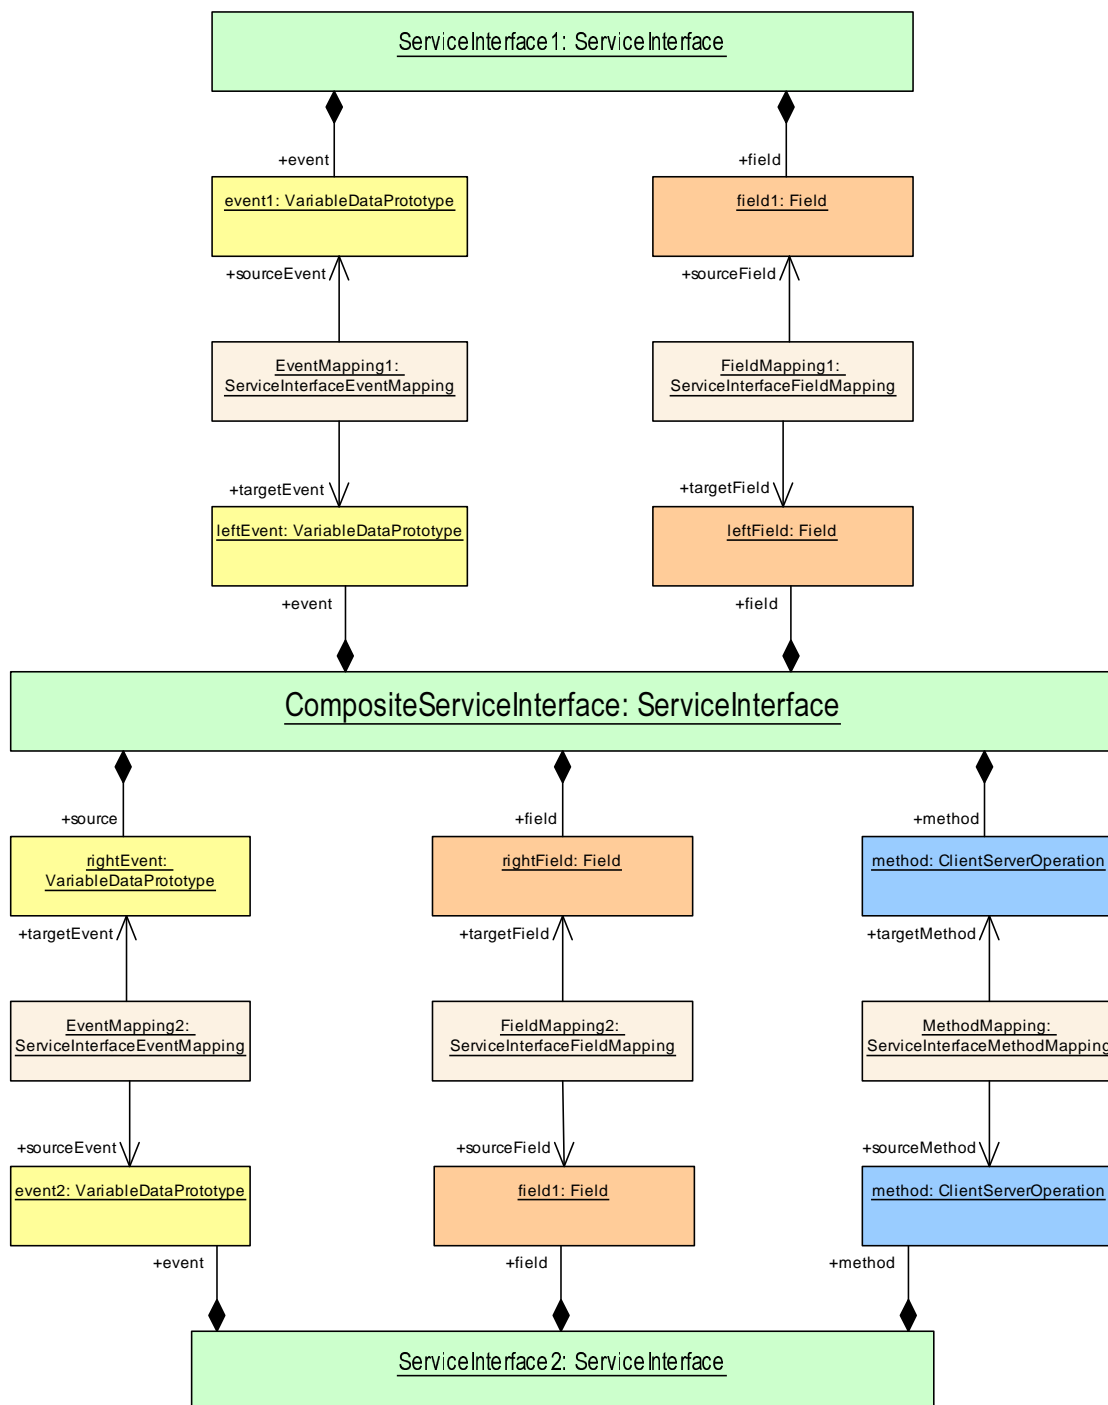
ServiceInterface1: ServiceInterface

+event

+field

event1: VariableDataPrototype

field1: Field

+sourceEvent

+sourceField

EventMapping1: ServiceInterfaceEventMapping

FieldMapping1: ServiceInterfaceFieldMapping

+targetEvent

+targetField

leftEvent: VariableDataPrototype

leftField: Field

+event

+field

CompositeServiceInterface: ServiceInterface

+source

+field

+method

rightEvent: VariableDataPrototype

rightField: Field

method: ClientServerOperation

+targetEvent

+targetField

+targetMethod

EventMapping2: ServiceInterfaceEventMapping

FieldMapping2: ServiceInterfaceFieldMapping

MethodMapping: ServiceInterfaceMethodMapping

+sourceEvent

+sourceField

+sourceMethod

event2: VariableDataPrototype

field1: Field

method: ClientServerOperation

+event

+field

+method

ServiceInterface2: ServiceInterface